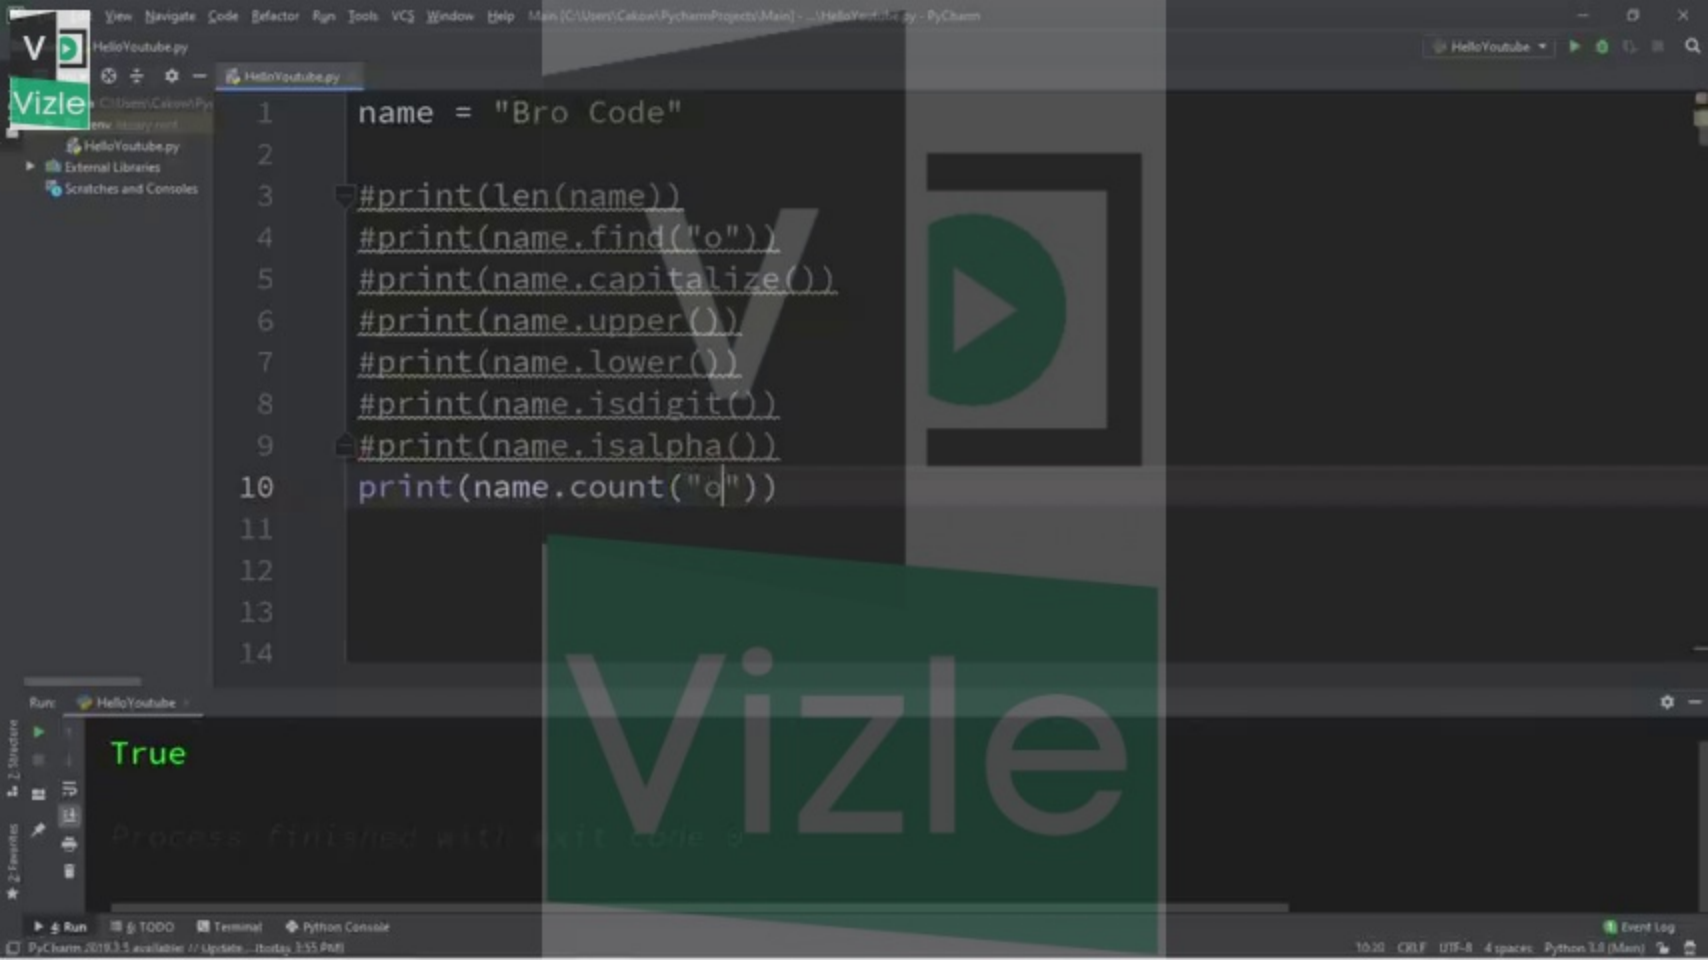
View Navigate Code Refactor Run Tools VCS Window Help Main [C:\Users\Cakow\PycharmProjects\Main] - ...\HelloYoutube.py - PyCharm

HelloYoutube.py

HelloYoutube ▾

HelloYoutube.py

Vizle

HelloYoutube.py
External Libraries
Scratches and Consoles

1 name = "Bro Code"
2
3 #print(len(name))
4 #print(name.find("o"))
5 #print(name.capitalize())
6 #print(name.upper())
7 #print(name.lower())
8 #print(name.isdigit())
9 #print(name.isalpha())
10 print(name.count("o"))
11
12
13
14

Run: HelloYoutube

True

Process finished with exit code 0

Vizle

4: Run 6: TODO Terminal Python Console Event Log

PyCharm 2019.3.5 available: // Update... (today 3:55 PM) 10:20 CRLF UTF-8 4 spaces Python 3.8 (Main)